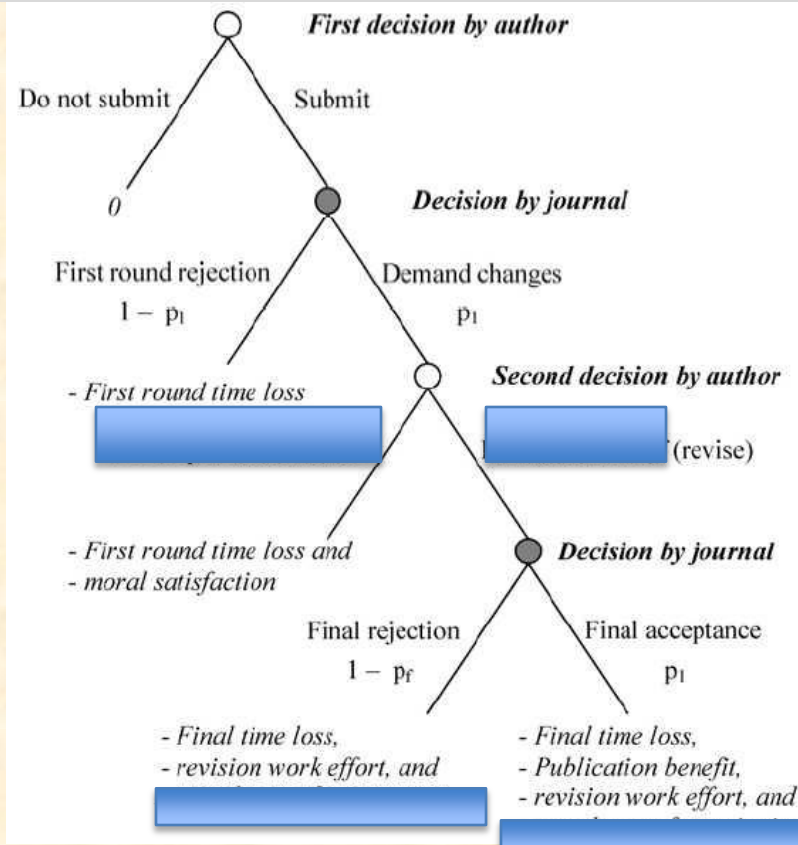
First decision by author

Do not submit

Submit

0

Decision by journal

First round rejection

$1 - p_1$

Demand changes

$p_1$

- First round time loss

Second decision by author

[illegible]

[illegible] (revise)

- First round time loss and
- moral satisfaction

Decision by journal

Final rejection

$1 - p_f$

Final acceptance

$p_1$

- Final time loss,
- revision work effort, and
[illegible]

- Final time loss,
- Publication benefit,
- revision work effort, and
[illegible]